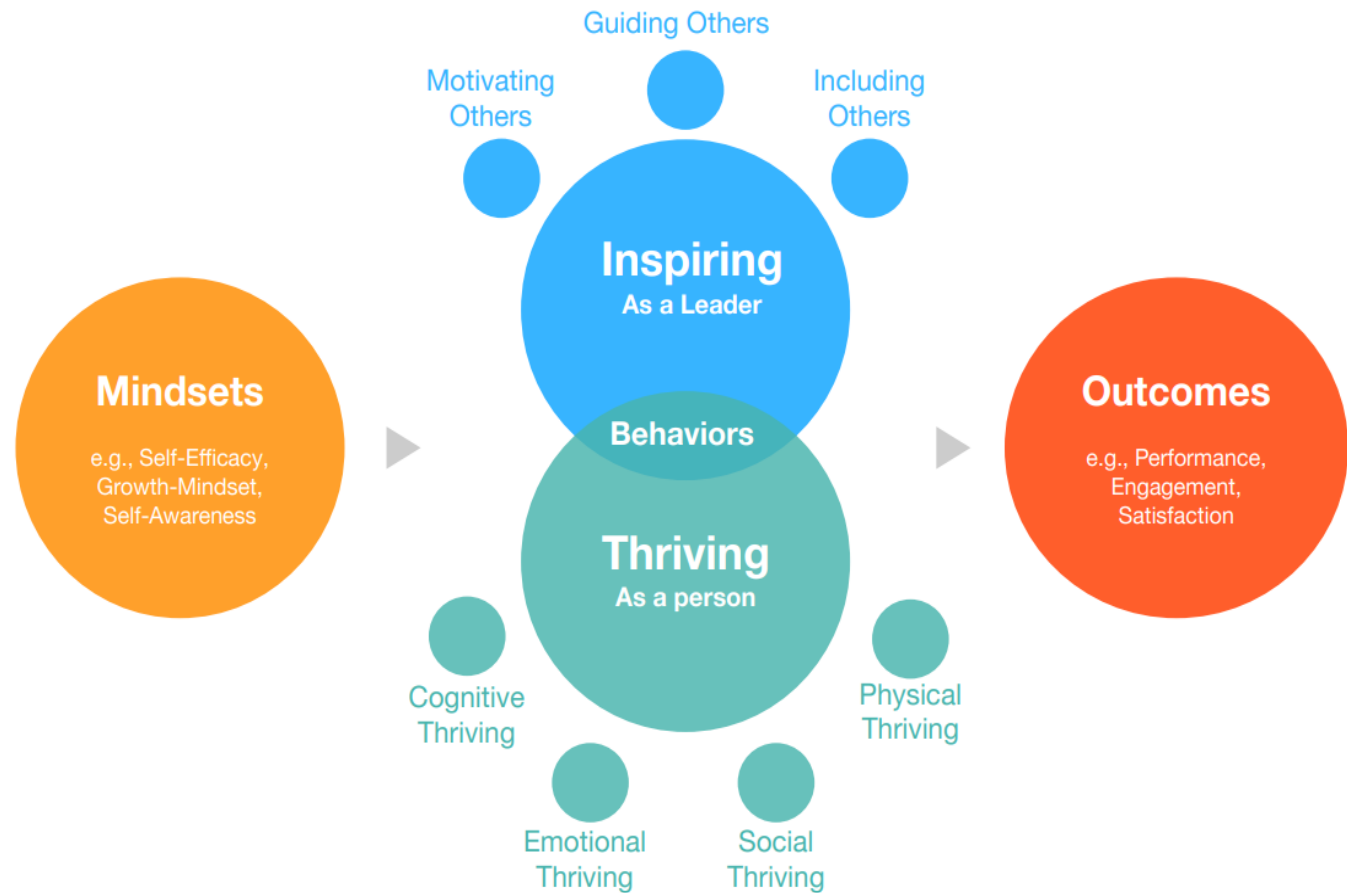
Guiding Others

Motivating Others

Including Others

Inspiring
As a Leader

Mindsets

e.g., Self-Efficacy, Growth-Mindset, Self-Awareness

Behaviors

Outcomes

e.g., Performance, Engagement, Satisfaction

Thriving
As a person

Cognitive Thriving

Physical Thriving

Emotional Thriving

Social Thriving